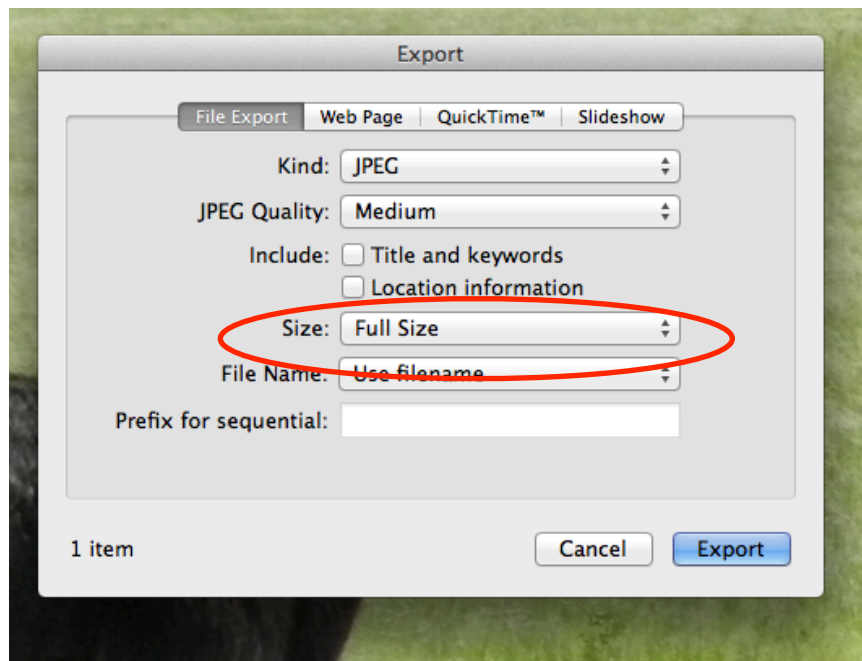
Export

File Export | Web Page | QuickTime™ | Slideshow

Kind: JPEG

JPEG Quality: Medium

Include: Title and keywords

Location information

Size: Full Size

File Name: Use filename

Prefix for sequential:

1 item

Cancel

Export